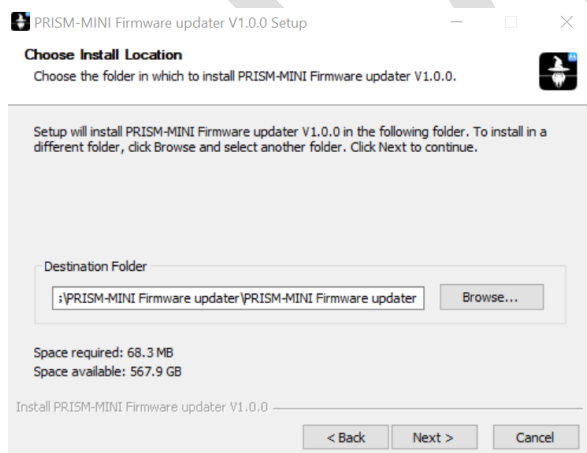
PRISM-MINI Firmware updater V1.0.0 Setup

Choose Install Location
Choose the folder in which to install PRISM-MINI Firmware updater V1.0.0.

Setup will install PRISM-MINI Firmware updater V1.0.0 in the following folder. To install in a different folder, click Browse and select another folder. Click Next to continue.

Destination Folder

:\PRISM-MINI Firmware updater\PRISM-MINI Firmware updater

Browse...

Space required: 68.3 MB
Space available: 567.9 GB

Install PRISM-MINI Firmware updater V1.0.0

< Back

Next >

Cancel